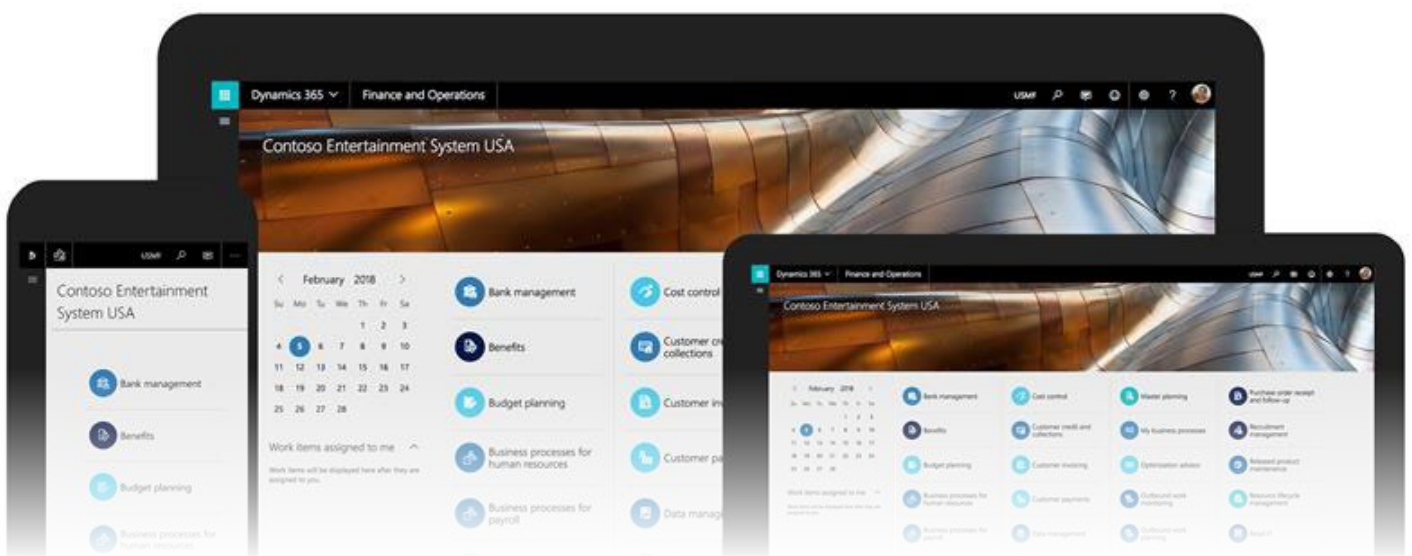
Dynamics 365 Finance and Operations USMF ?

Contoso Entertainment System USA

February 2018

| Su | Mo | Tu | We | Th | Fr | Sa |
|---|---|---|---|---|---|---|
| | | | | 1 | 2 | 3 |
| 4 | 5 | 6 | 7 | 8 | 9 | 10 |
| 11 | 12 | 13 | 14 | 15 | 16 | 17 |
| 18 | 19 | 20 | 21 | 22 | 23 | 24 |
| 25 | 26 | 27 | 28 | | | |

Work items assigned to me

Work items will be displayed here after they are assigned to you.

Bank management

Benefits

Budget planning

Business processes for human resources

Business processes for payroll

Cost control

Customer credit and collections

Customer invoicing

Customer payments

Data management

USMF

Contoso Entertainment System USA

Bank management

Benefits

Budget planning

Business processes for human resources

Dynamics 365 Finance and Operations

Contoso Entertainment System USA

February 2018

Work items assigned to me

Bank management

Benefits

Budget planning

Business processes for human resources

Business processes for payroll

Cost control

Customer credit and collections

Customer invoicing

Customer payments

Data management

Master planning

My business processes

Optimization advisor

Outbound work monitoring

Outbound work monitoring

Purchase order receipt and follow-up

Recruitment management

Released product maintenance

Resource lifecycle management

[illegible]